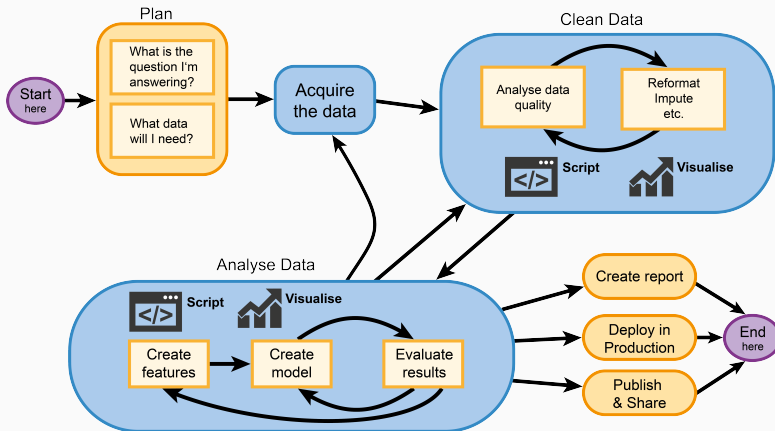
Start here

Plan

What is the question I'm answering?

What data will I need?

Acquire the data

Clean Data

Analyse data quality

Reformat Impute etc.

</> Script

Visualise

Analyse Data

</> Script

Visualise

Create features

Create model

Evaluate results

Create report

Deploy in Production

Publish & Share

End here